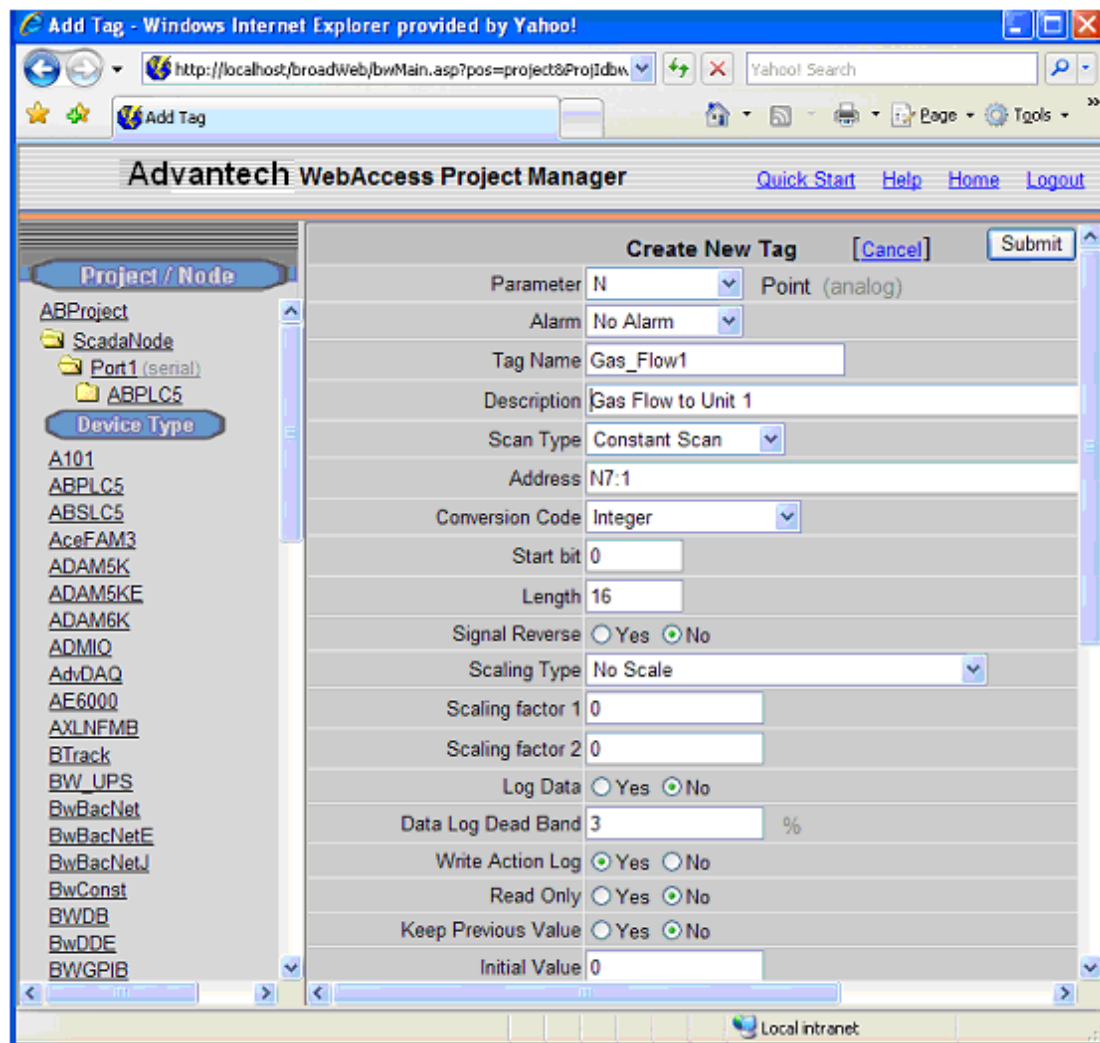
Add Tag - Windows Internet Explorer provided by Yahoo!

http://localhost/broadWeb/bwMain.asp?pos=project&ProjIdbw

Yahoo! Search

Add Tag

Page Tools

Advantech WebAccess Project Manager

Quick Start Help Home Logout

Project / Node

ABProject
ScadaNode
Port1 (serial)
ABPLC5

Device Type

A101
ABPLC5
ABSLC5
AceFAM3
ADAM5K
ADAM5KE
ADAM6K
ADMIO
AdvDAQ
AE6000
AXLNFMB
BTrack
BW_UPS
BwBacNet
BwBacNetE
BwBacNetJ
BwConst
BWDB
BwDDE
BWGPIB

Create New Tag [Cancel] Submit

Parameter N Point (analog)
Alarm No Alarm
Tag Name Gas_Flow1
Description Gas Flow to Unit 1
Scan Type Constant Scan
Address N7:1
Conversion Code Integer
Start bit 0
Length 16
Signal Reverse Yes No
Scaling Type No Scale
Scaling factor 1 0
Scaling factor 2 0
Log Data Yes No
Data Log Dead Band 3 %
Write Action Log Yes No
Read Only Yes No
Keep Previous Value Yes No
Initial Value 0

Local intranet